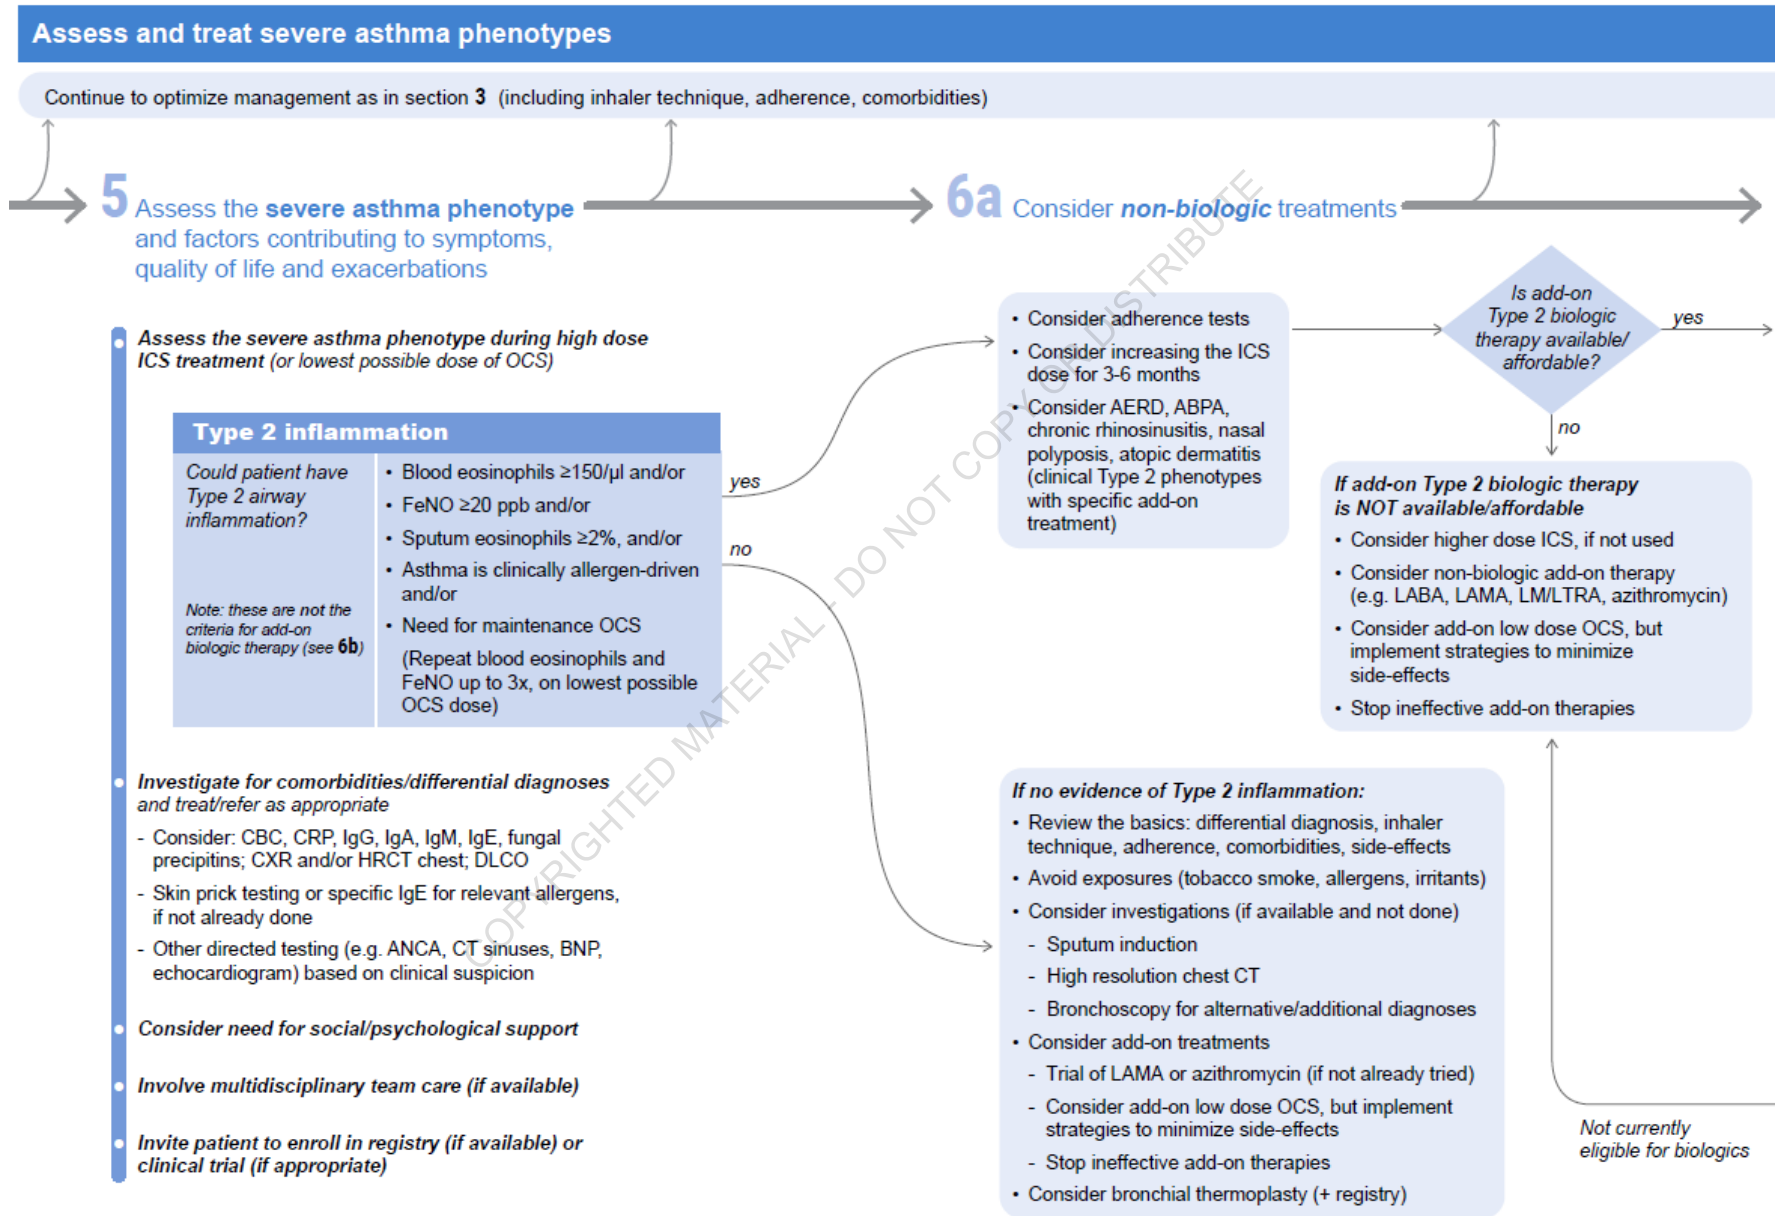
Assess and treat severe asthma phenotypes

Continue to optimize management as in section 3 (including inhaler technique, adherence, comorbidities)

5 Assess the severe asthma phenotype and factors contributing to symptoms, quality of life and exacerbations

6a Consider non-biologic treatments

Assess the severe asthma phenotype during high dose ICS treatment (or lowest possible dose of OCS)

Type 2 inflammation

Could patient have Type 2 airway inflammation?

Note: these are not the criteria for add-on biologic therapy (see 6b)

- Blood eosinophils ≥150/μl and/or
- FeNO ≥20 ppb and/or
- Sputum eosinophils ≥2%, and/or
- Asthma is clinically allergen-driven and/or
- Need for maintenance OCS

(Repeat blood eosinophils and FeNO up to 3x, on lowest possible OCS dose)

yes

no

- Consider adherence tests
- Consider increasing the ICS dose for 3-6 months
- Consider AERD, ABPA, chronic rhinosinusitis, nasal polyposis, atopic dermatitis (clinical Type 2 phenotypes with specific add-on treatment)

Is add-on Type 2 biologic therapy available/ affordable?

yes

no

If add-on Type 2 biologic therapy is NOT available/affordable
- Consider higher dose ICS, if not used
- Consider non-biologic add-on therapy (e.g. LABA, LAMA, LM/LTRA, azithromycin)
- Consider add-on low dose OCS, but implement strategies to minimize side-effects
- Stop ineffective add-on therapies

Investigate for comorbidities/differential diagnoses and treat/refer as appropriate
- Consider: CBC, CRP, IgG, IgA, IgM, IgE, fungal precipitins; CXR and/or HRCT chest; DLCO
- Skin prick testing or specific IgE for relevant allergens, if not already done
- Other directed testing (e.g. ANCA, CT sinuses, BNP, echocardiogram) based on clinical suspicion

Consider need for social/psychological support

Involve multidisciplinary team care (if available)

Invite patient to enroll in registry (if available) or clinical trial (if appropriate)

If no evidence of Type 2 inflammation:
- Review the basics: differential diagnosis, inhaler technique, adherence, comorbidities, side-effects
- Avoid exposures (tobacco smoke, allergens, irritants)
- Consider investigations (if available and not done)
  - Sputum induction
  - High resolution chest CT
  - Bronchoscopy for alternative/additional diagnoses
- Consider add-on treatments
  - Trial of LAMA or azithromycin (if not already tried)
  - Consider add-on low dose OCS, but implement strategies to minimize side-effects
  - Stop ineffective add-on therapies
- Consider bronchial thermoplasty (+ registry)

Not currently eligible for biologics

COPYRIGHTED MATERIAL - DO NOT COPY OR DISTRIBUTE